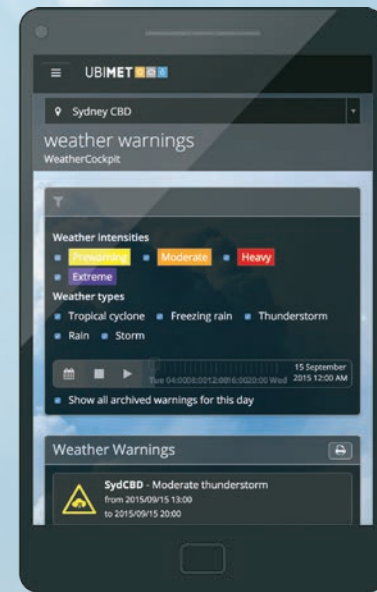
UBIMET

Sydney CBD

weather warnings
WeatherCockpit

Weather intensities
Prewarning Moderate Heavy
Extreme

Weather types
Tropical cyclone Freezing rain Thunderstorm
Rain Storm

Tue 04:00 08:00 12:00 16:00 20:00 Wed
15 September 2015 12:00 AM

Show all archived warnings for this day

Weather Warnings

SydCBD - Moderate thunderstorm
from 2015/09/15 13:00
to 2015/09/15 20:00